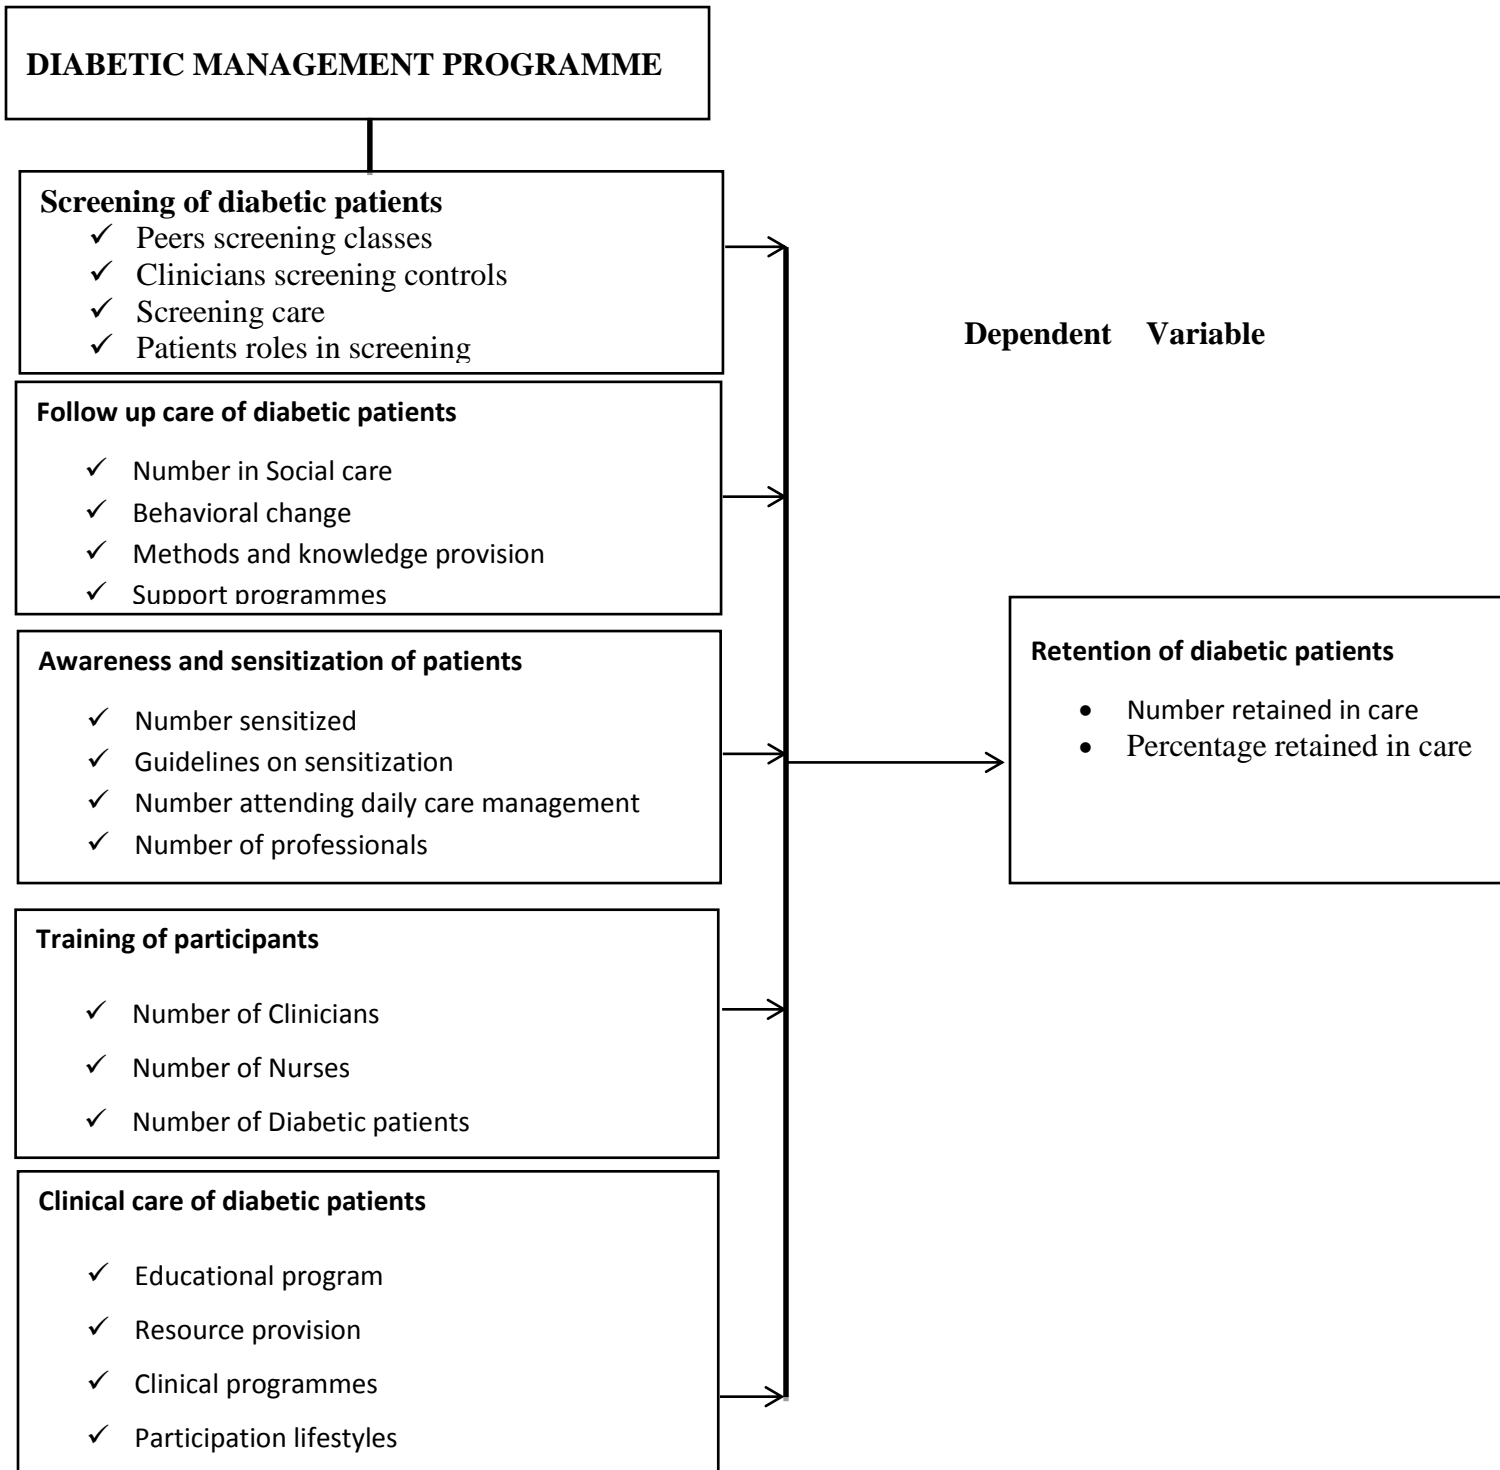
DIABETIC MANAGEMENT PROGRAMME

Screening of diabetic patients
✓ Peers screening classes
✓ Clinicians screening controls
✓ Screening care
✓ Patients roles in screening

Follow up care of diabetic patients
✓ Number in Social care
✓ Behavioral change
✓ Methods and knowledge provision
✓ Support programmes

Awareness and sensitization of patients
✓ Number sensitized
✓ Guidelines on sensitization
✓ Number attending daily care management
✓ Number of professionals

Training of participants
✓ Number of Clinicians
✓ Number of Nurses
✓ Number of Diabetic patients

Clinical care of diabetic patients
✓ Educational program
✓ Resource provision
✓ Clinical programmes
✓ Participation lifestyles

Dependent Variable

Retention of diabetic patients
• Number retained in care
• Percentage retained in care